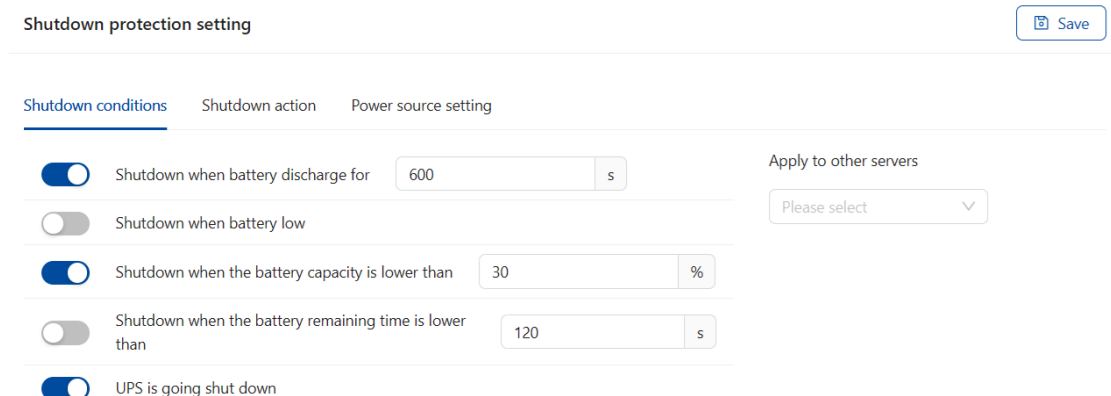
Shutdown protection setting

Save

Shutdown conditions Shutdown action Power source setting

Shutdown when battery discharge for 600 s

Shutdown when battery low

Shutdown when the battery capacity is lower than 30 %

Shutdown when the battery remaining time is lower than 120 s

UPS is going shut down

Apply to other servers

Please select